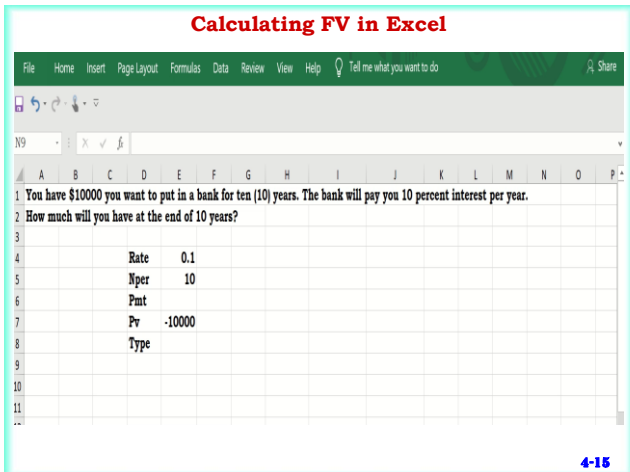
Calculating FV in Excel

File Home Insert Page Layout Formulas Data Review View Help Tell me what you want to do Share

N9

| | A | B | C | D | E | F | G | H | I | J | K | L | M | N | O | P |
|---|---|---|---|---|---|---|---|---|---|---|---|---|---|---|---|---|
| 1 | You have $10000 you want to put in a bank for ten (10) years. The bank will pay you 10 percent interest per year. | | | | | | | | | | | | | | | |
| 2 | How much will you have at the end of 10 years? | | | | | | | | | | | | | | | |
| 3 | | | | | | | | | | | | | | | | |
| 4 | | | | Rate | 0.1 | | | | | | | | | | | |
| 5 | | | | Nper | 10 | | | | | | | | | | | |
| 6 | | | | Pmt | | | | | | | | | | | | |
| 7 | | | | Pv | -10000 | | | | | | | | | | | |
| 8 | | | | Type | | | | | | | | | | | | |
| 9 | | | | | | | | | | | | | | | | |
| 10 | | | | | | | | | | | | | | | | |
| 11 | | | | | | | | | | | | | | | | |

4-15